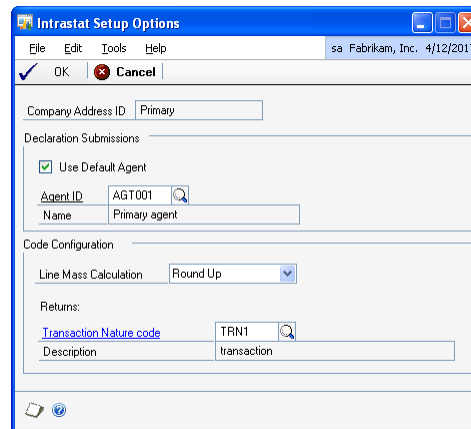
Intrastat Setup Options

File Edit Tools Help

sa Fabrikam, Inc. 4/12/2017

OK Cancel

Company Address ID | Primary

Declaration Submissions

Use Default Agent

Agent ID | AGT001

Name | Primary agent

Code Configuration

Line Mass Calculation | Round Up

Returns:

Transaction Nature code | TRN1

Description | transaction